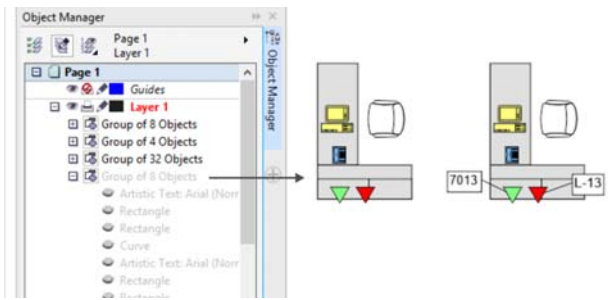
Object Manager

Page 1
Layer 1

Page 1
Guides
Layer 1
Group of 8 Objects
Group of 4 Objects
Group of 32 Objects
Group of 8 Objects
Artistic Text: Arial (Norr
Rectangle
Rectangle
Curve
Artistic Text: Arial (Norr
Rectangle
Rectangle

Object Manager

7013
L-13